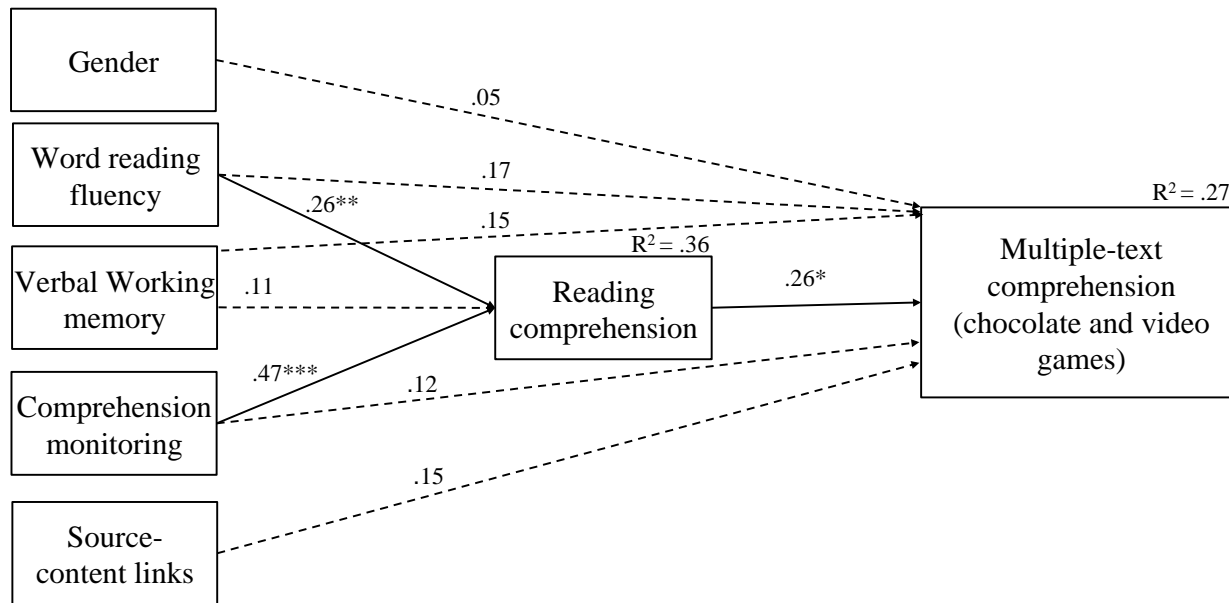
Gender

.05

Word reading fluency

.17

.26**

.15

Verbal Working memory

.11

$R^2 = .36$

Reading comprehension

.26*

$R^2 = .27$

Multiple-text comprehension (chocolate and video games)

.47***

.12

Comprehension monitoring

.15

Source-content links